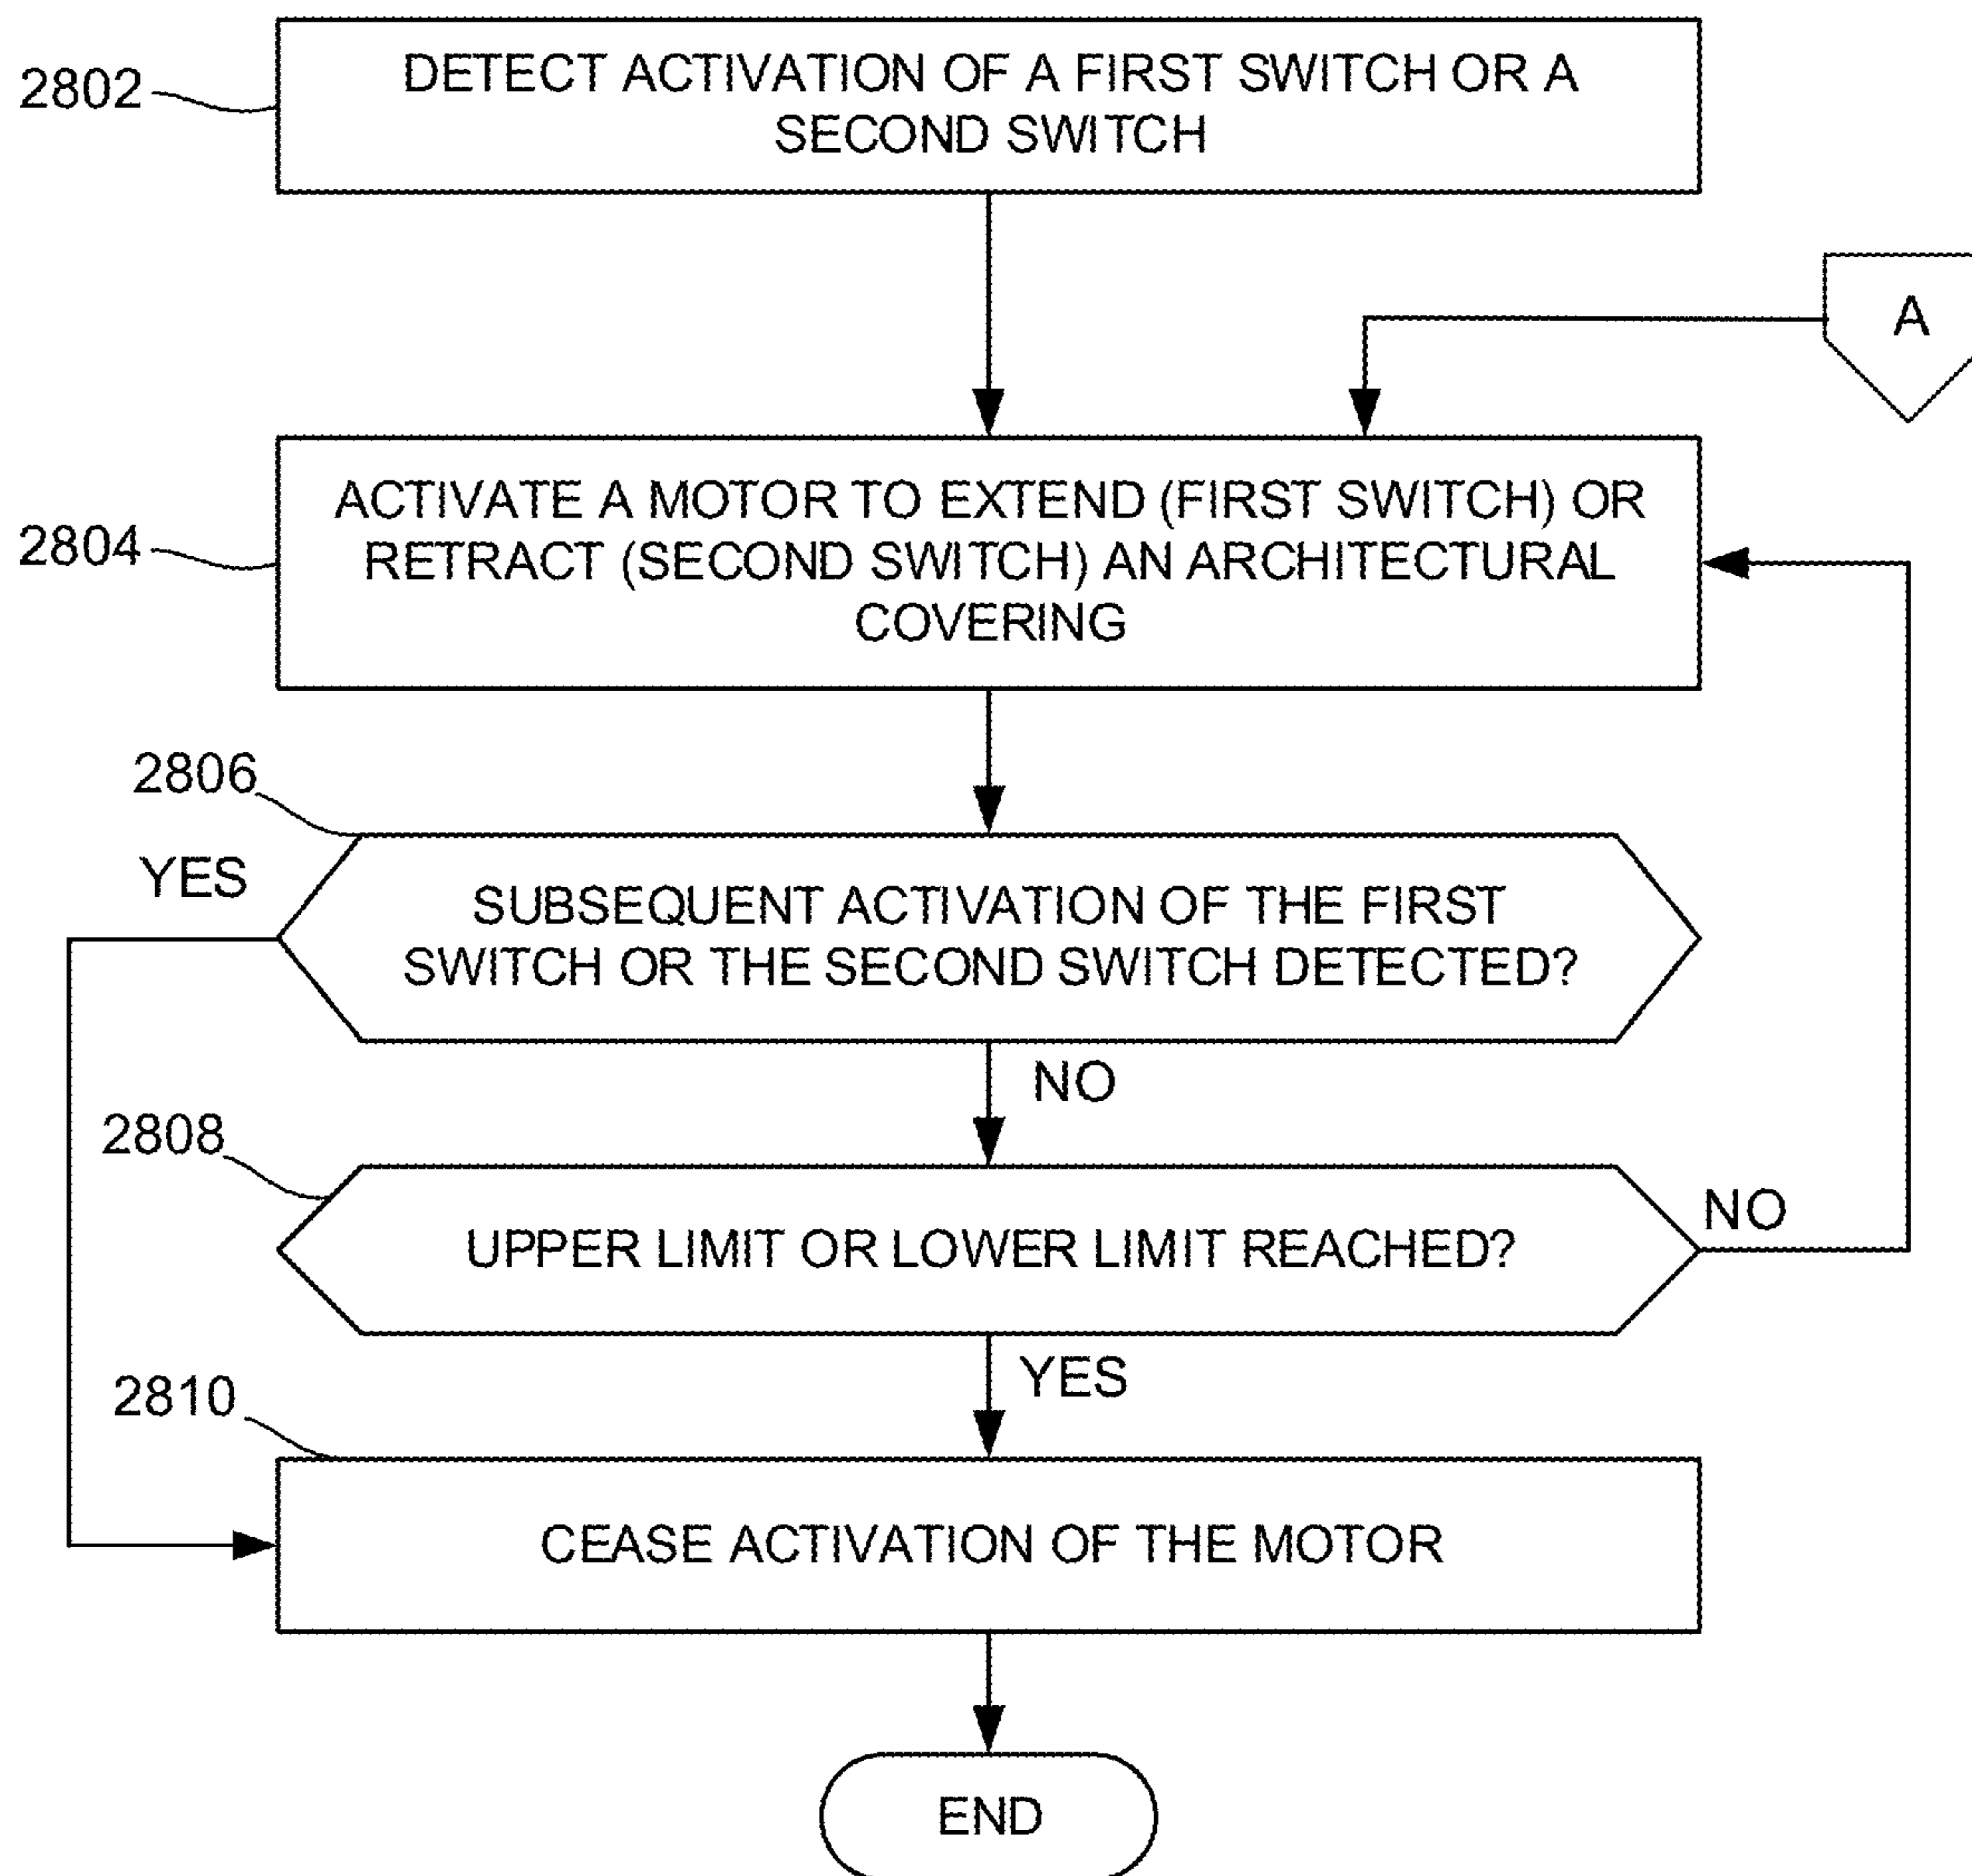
2802
DETECT ACTIVATION OF A FIRST SWITCH OR A SECOND SWITCH

A

2804
ACTIVATE A MOTOR TO EXTEND (FIRST SWITCH) OR RETRACT (SECOND SWITCH) AN ARCHITECTURAL COVERING

2806
YES
SUBSEQUENT ACTIVATION OF THE FIRST SWITCH OR THE SECOND SWITCH DETECTED?

NO

2808
UPPER LIMIT OR LOWER LIMIT REACHED?
NO

YES

2810
CEASE ACTIVATION OF THE MOTOR

END